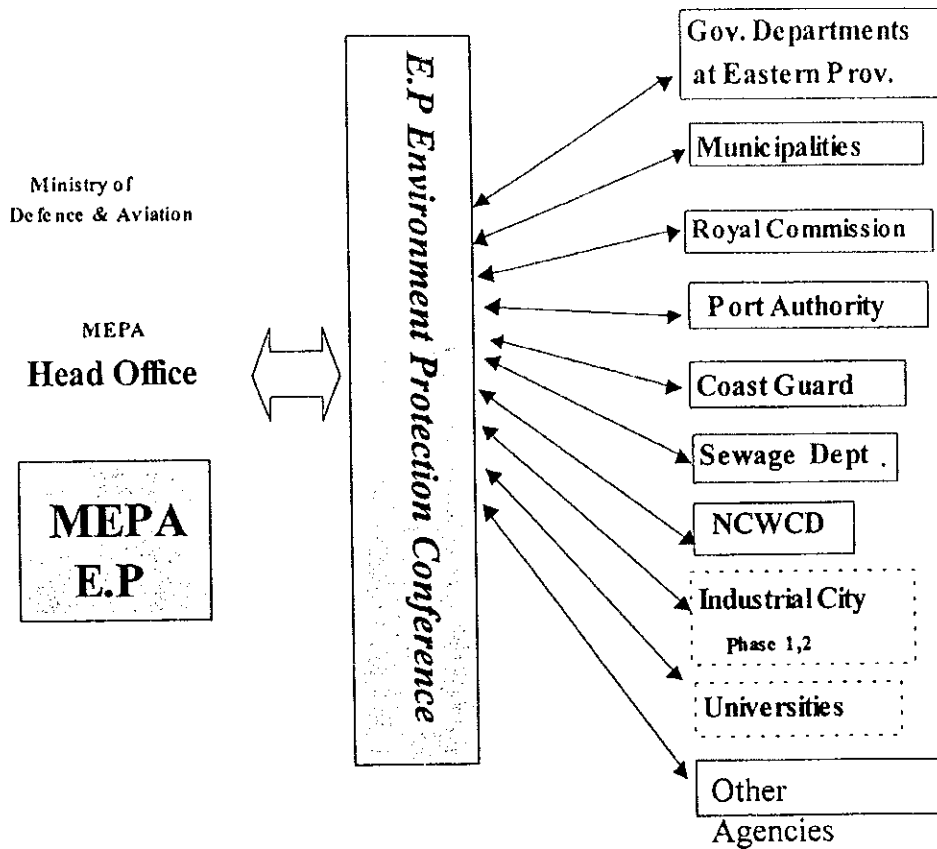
Ministry of Defence & Aviation

MEPA
Head Office

MEPA
E.P

E.P Environment Protection Conference

Gov. Departments at Eastern Prov.

Municipalities

Royal Commission

Port Authority

Coast Guard

Sewage Dept .

NCWCD

Industrial City
Phase 1,2

Universities

Other Agencies